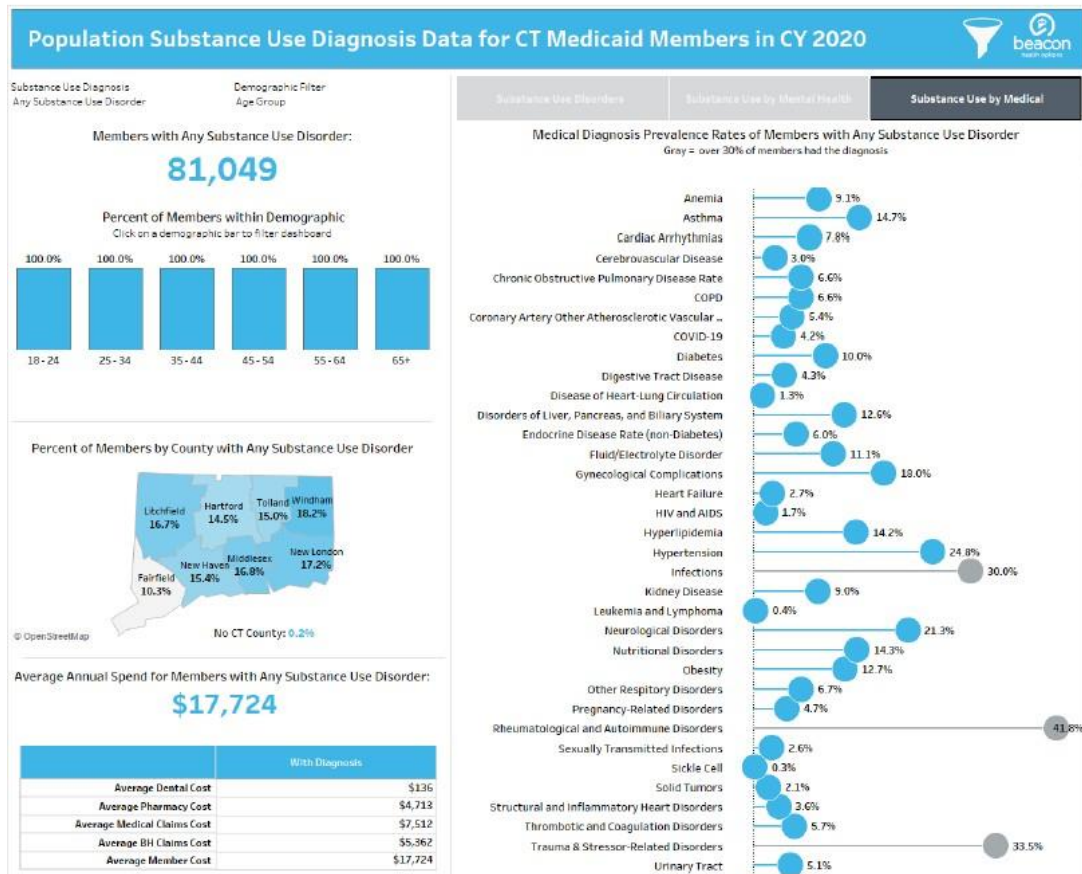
Population Substance Use Diagnosis Data for CT Medicaid Members in CY 2020

beacon
health options

Substance Use Diagnosis
Any Substance Use Disorder

Demographic Filter
Age Group

Substance Use Disorders | Substance Use by Mental Health | Substance Use by Medical

Members with Any Substance Use Disorder:
81,049

Percent of Members within Demographic
Click on a demographic bar to filter dashboard

100.0% 100.0% 100.0% 100.0% 100.0% 100.0%

18 - 24 25 - 34 35 - 44 45 - 54 55 - 64 65+

Percent of Members by County with Any Substance Use Disorder

Litchfield 16.7%
Hartford 14.5%
Tolland 15.0%
Windham 18.2%
Middlesex 16.8%
New Haven 15.4%
New London 17.2%
Fairfield 10.3%

© OpenStreetMap

No CT County: 0.2%

Average Annual Spend for Members with Any Substance Use Disorder:
$17,724

| | With Diagnosis |
|---|---|
| Average Dental Cost | $136 |
| Average Pharmacy Cost | $4,713 |
| Average Medical Claims Cost | $7,512 |
| Average BH Claims Cost | $5,362 |
| Average Member Cost | $17,724 |

Medical Diagnosis Prevalence Rates of Members with Any Substance Use Disorder
Gray = over 30% of members had the diagnosis

Anemia 9.1%
Asthma 14.7%
Cardiac Arrhythmias 7.8%
Cerebrovascular Disease 3.0%
Chronic Obstructive Pulmonary Disease Rate 6.6%
COPD 6.6%
Coronary Artery Other Atherosclerotic Vascular .. 5.4%
COVID-19 4.2%
Diabetes 10.0%
Digestive Tract Disease 4.3%
Disease of Heart-Lung Circulation 1.3%
Disorders of Liver, Pancreas, and Biliary System 12.6%
Endocrine Disease Rate (non-Diabetes) 6.0%
Fluid/Electrolyte Disorder 11.1%
Gynecological Complications 18.0%
Heart Failure 2.7%
HIV and AIDS 1.7%
Hyperlipidemia 14.2%
Hypertension 24.8%
Infections 30.0%
Kidney Disease 9.0%
Leukemia and Lymphoma 0.4%
Neurological Disorders 21.3%
Nutritional Disorders 14.3%
Obesity 12.7%
Other Respitory Disorders 6.7%
Pregnancy-Related Disorders 4.7%
Rheumatological and Autoimmune Disorders 41.8%
Sexually Transmitted Infections 2.6%
Sickle Cell 0.3%
Solid Tumors 2.1%
Structural and Inflammatory Heart Disorders 3.6%
Thrombotic and Coagulation Disorders 5.7%
Trauma & Stressor-Related Disorders 33.5%
Urinary Tract 5.1%